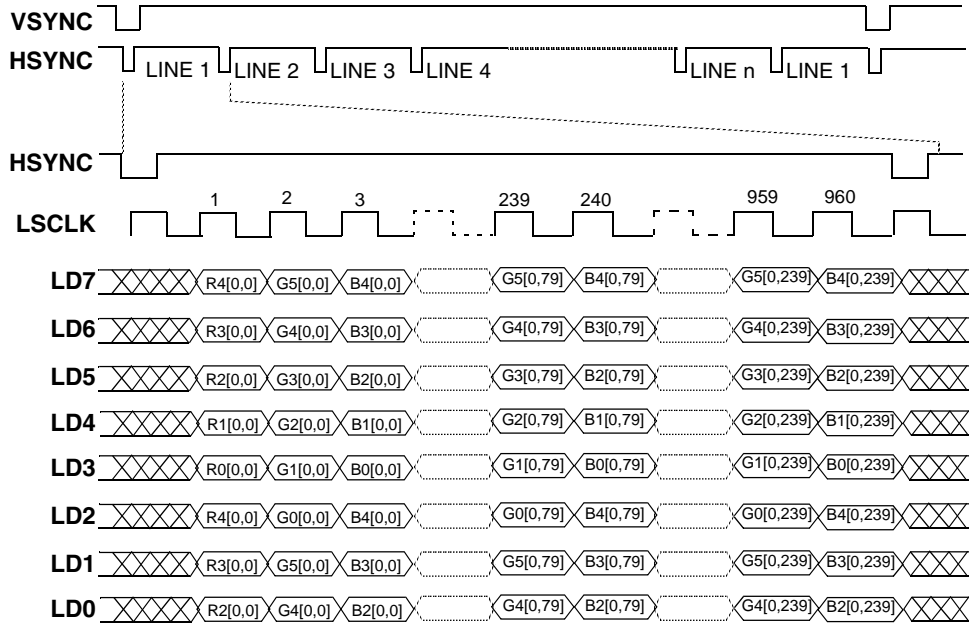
VSYNC

HSYNC LINE 1 LINE 2 LINE 3 LINE 4 LINE n LINE 1

HSYNC

LSCLK 1 2 3 239 240 959 960

LD7 R4[0,0] G5[0,0] B4[0,0] G5[0,79] B4[0,79] G5[0,239] B4[0,239]

LD6 R3[0,0] G4[0,0] B3[0,0] G4[0,79] B3[0,79] G4[0,239] B3[0,239]

LD5 R2[0,0] G3[0,0] B2[0,0] G3[0,79] B2[0,79] G3[0,239] B2[0,239]

LD4 R1[0,0] G2[0,0] B1[0,0] G2[0,79] B1[0,79] G2[0,239] B1[0,239]

LD3 R0[0,0] G1[0,0] B0[0,0] G1[0,79] B0[0,79] G1[0,239] B0[0,239]

LD2 R4[0,0] G0[0,0] B4[0,0] G0[0,79] B4[0,79] G0[0,239] B4[0,239]

LD1 R3[0,0] G5[0,0] B3[0,0] G5[0,79] B3[0,79] G5[0,239] B3[0,239]

LD0 R2[0,0] G4[0,0] B2[0,0] G4[0,79] B2[0,79] G4[0,239] B2[0,239]